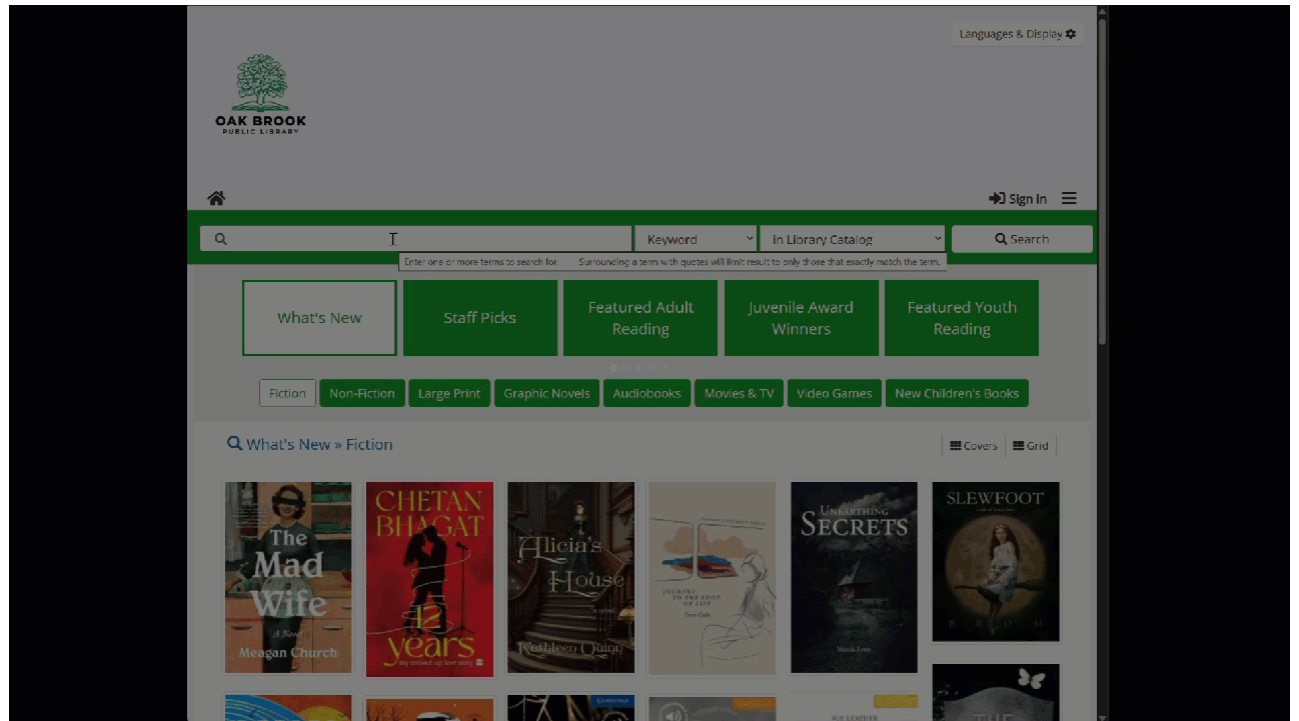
Languages & Display

OAK BROOK
PUBLIC LIBRARY

Sign In

Keyword
In Library Catalog
Search

Enter one or more terms to search for. Surrounding a term with quotes will limit result to only those that exactly match the term.

What's New
Staff Picks
Featured Adult Reading
Juvenile Award Winners
Featured Youth Reading

Fiction
Non-Fiction
Large Print
Graphic Novels
Audiobooks
Movies & TV
Video Games
New Children's Books

What's New » Fiction

Covers
Grid

The Mad Wife
A Novel
Meagan Church

CHETAN BHAGAT
12 years
my messed-up love story

Alicia's House
Kathleen Quinn

Unearthing Secrets

SLEWFOOT
BROM